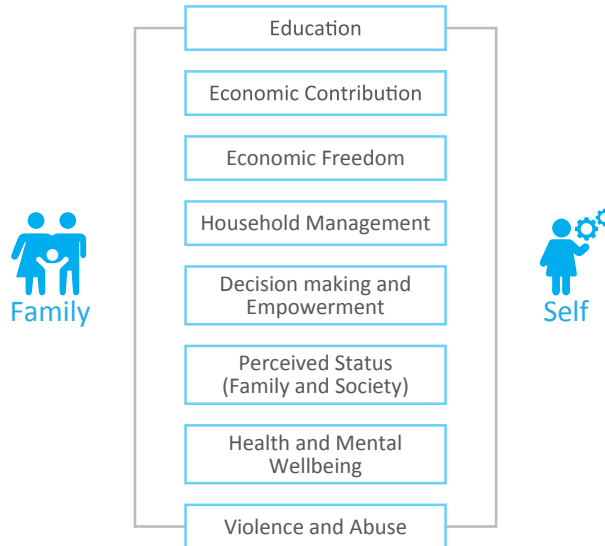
Education

Economic Contribution

Economic Freedom

Household Management

Decision making and Empowerment

Perceived Status (Family and Society)

Health and Mental Wellbeing

Violence and Abuse

Family

Self